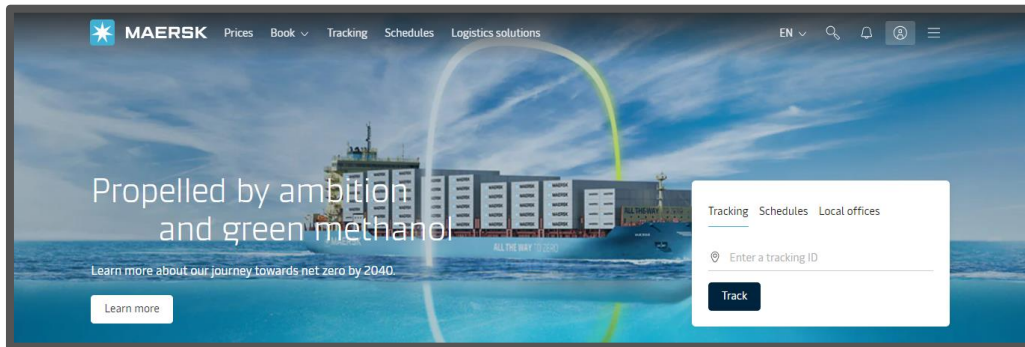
MAERSK Prices Book Tracking Schedules Logistics solutions EN

Propelled by ambition and green methanol

Learn more about our journey towards net zero by 2040.

Learn more

ALL THE WAY TO ZERO

Tracking Schedules Local offices

Enter a tracking ID

Track